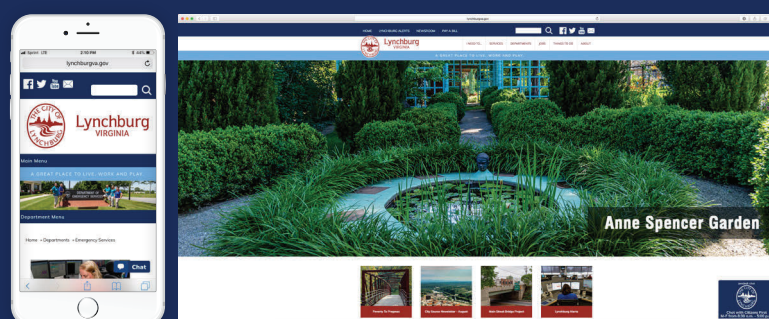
Sprint LTE 2:50 PM 44%

lynchburgva.gov

THE CITY OF LYNCHBURG

Lynchburg
VIRGINIA

Main Menu

A GREAT PLACE TO LIVE, WORK AND PLAY

Department Menu

Home » Departments » Emergency Services

Chat

HOME LYNCHBURG ALERTS NEWSROOM PAY A BILL

Lynchburg
VIRGINIA

A GREAT PLACE TO LIVE, WORK AND PLAY

Anne Spencer Garden

Poverty To Progress

City Source Newsletter - August

Main Street Bridge Project

Lynchburg Alerts